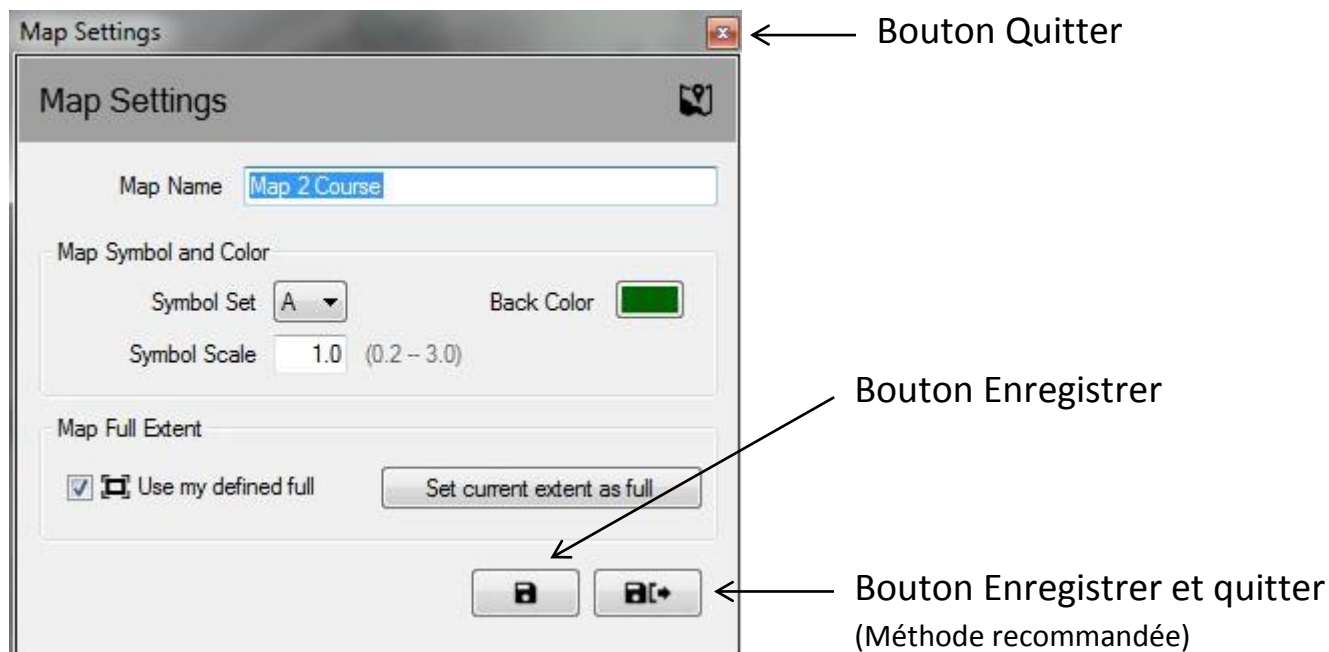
Map Settings

Bouton Quitter

Map Settings

Map Name Map 2 Course

Map Symbol and Color

Symbol Set A

Back Color

Symbol Scale 1.0 (0.2 -- 3.0)

Bouton Enregistrer

Map Full Extent

Use my defined full

Set current extent as full

Bouton Enregistrer et quitter
(Méthode recommandée)